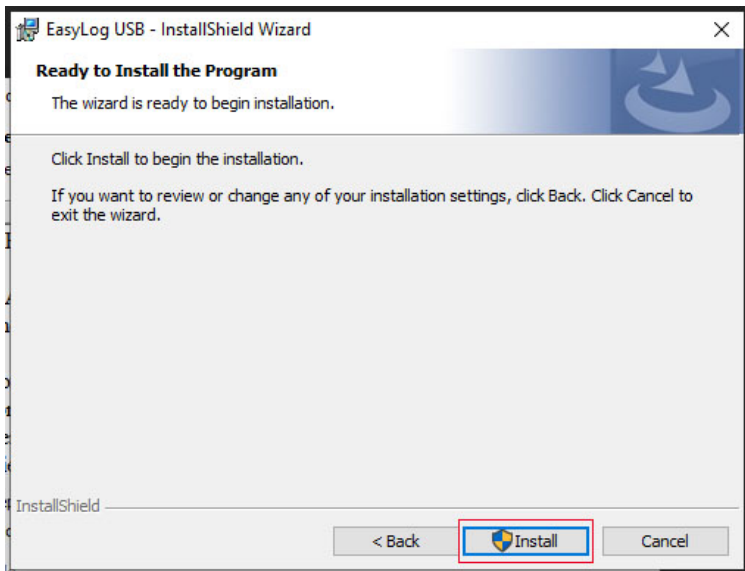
EasyLog USB - InstallShield Wizard

Ready to Install the Program

The wizard is ready to begin installation.

Click Install to begin the installation.

If you want to review or change any of your installation settings, click Back. Click Cancel to exit the wizard.

InstallShield

< Back

Install

Cancel